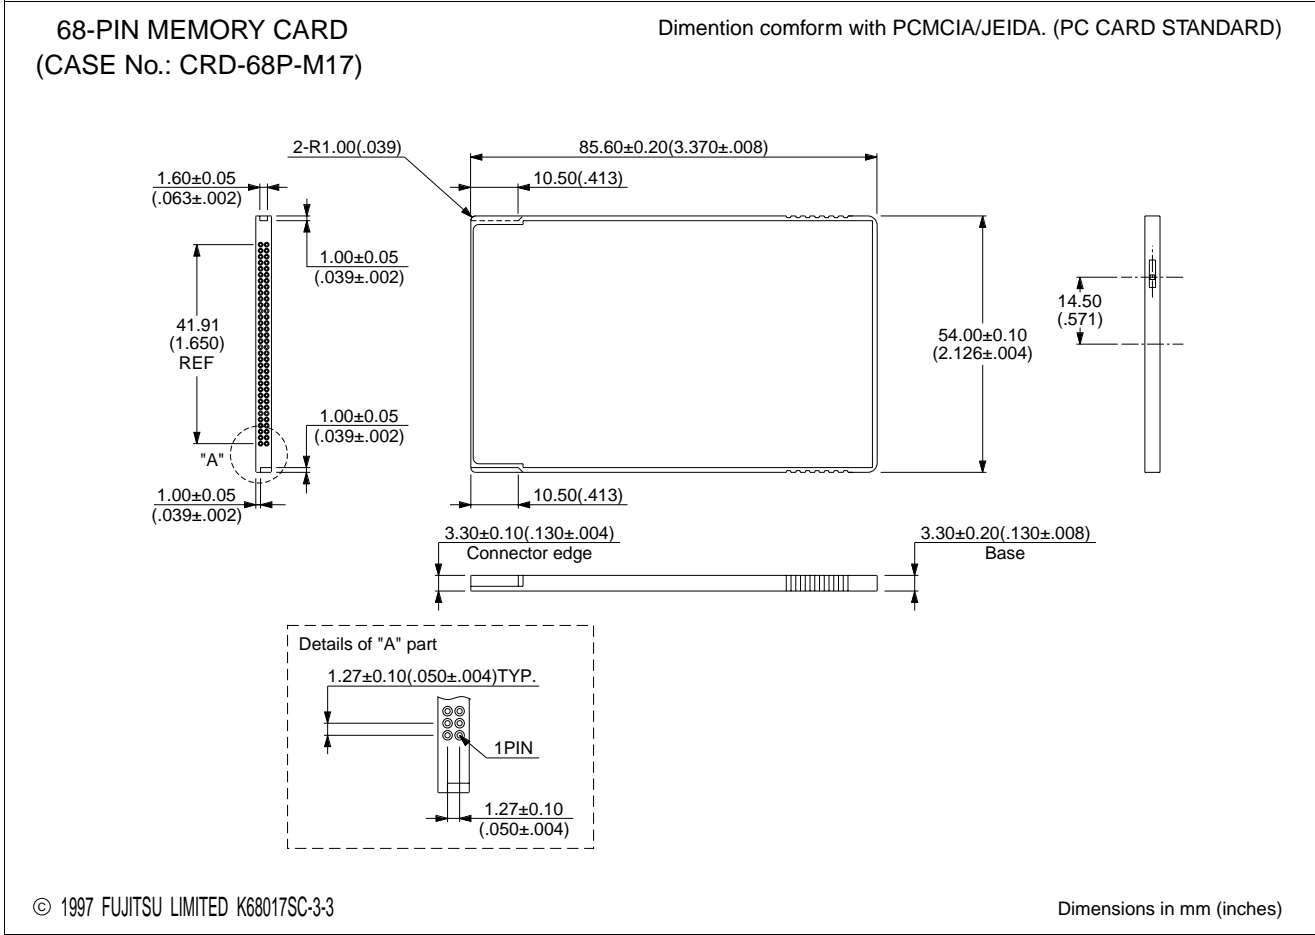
68-PIN MEMORY CARD
(CASE No.: CRD-68P-M17)

Dimention comform with PCMCIA/JEIDA. (PC CARD STANDARD)

2-R1.00(.039)

85.60±0.20(3.370±.008)

10.50(.413)

1.60±0.05
(.063±.002)

1.00±0.05
(.039±.002)

41.91
(1.650)
REF

1.00±0.05
(.039±.002)

"A"

1.00±0.05
(.039±.002)

54.00±0.10
(2.126±.004)

14.50
(.571)

10.50(.413)

3.30±0.10(.130±.004)
Connector edge

3.30±0.20(.130±.008)
Base

Details of "A" part

1.27±0.10(.050±.004)TYP.

1PIN

1.27±0.10
(.050±.004)

© 1997 FUJITSU LIMITED K68017SC-3-3

Dimensions in mm (inches)